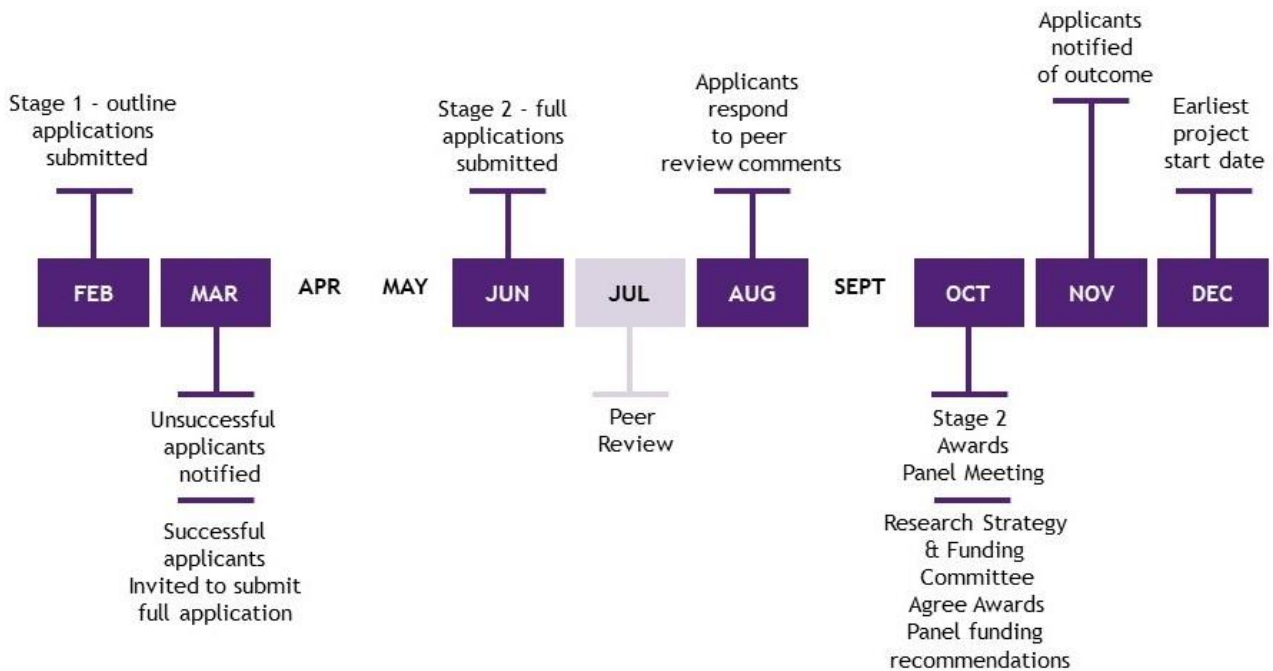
Stage 1 - outline applications submitted

FEB

MAR

Unsuccessful applicants notified

Successful applicants Invited to submit full application

APR

MAY

Stage 2 - full applications submitted

JUN

JUL

Peer Review

Applicants respond to peer review comments

AUG

SEPT

OCT

Stage 2 Awards Panel Meeting

Research Strategy & Funding Committee Agree Awards Panel funding recommendations

Applicants notified of outcome

NOV

Earliest project start date

DEC